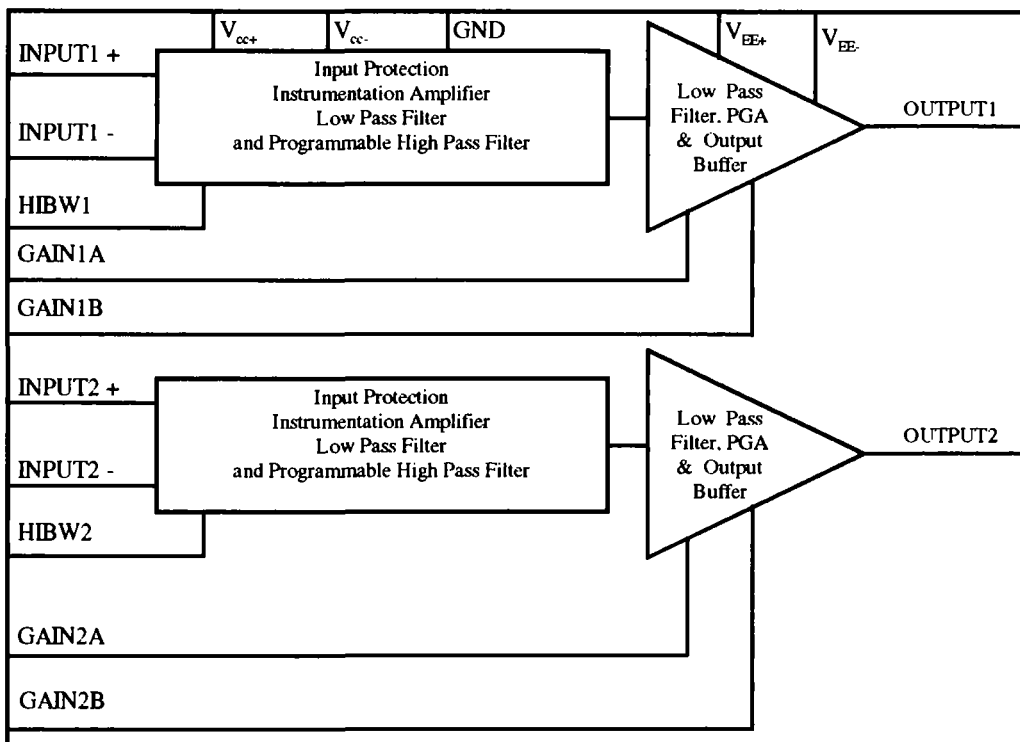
$V_{cc+}$ $V_{cc-}$ GND $V_{EE+}$ $V_{EE-}$

INPUT1 +

Input Protection
Instrumentation Amplifier
Low Pass Filter
and Programmable High Pass Filter

Low Pass Filter, PGA & Output Buffer

OUTPUT1

INPUT1 -

HIBW1

GAIN1A

GAIN1B

INPUT2 +

Input Protection
Instrumentation Amplifier
Low Pass Filter
and Programmable High Pass Filter

Low Pass Filter, PGA & Output Buffer

OUTPUT2

INPUT2 -

HIBW2

GAIN2A

GAIN2B